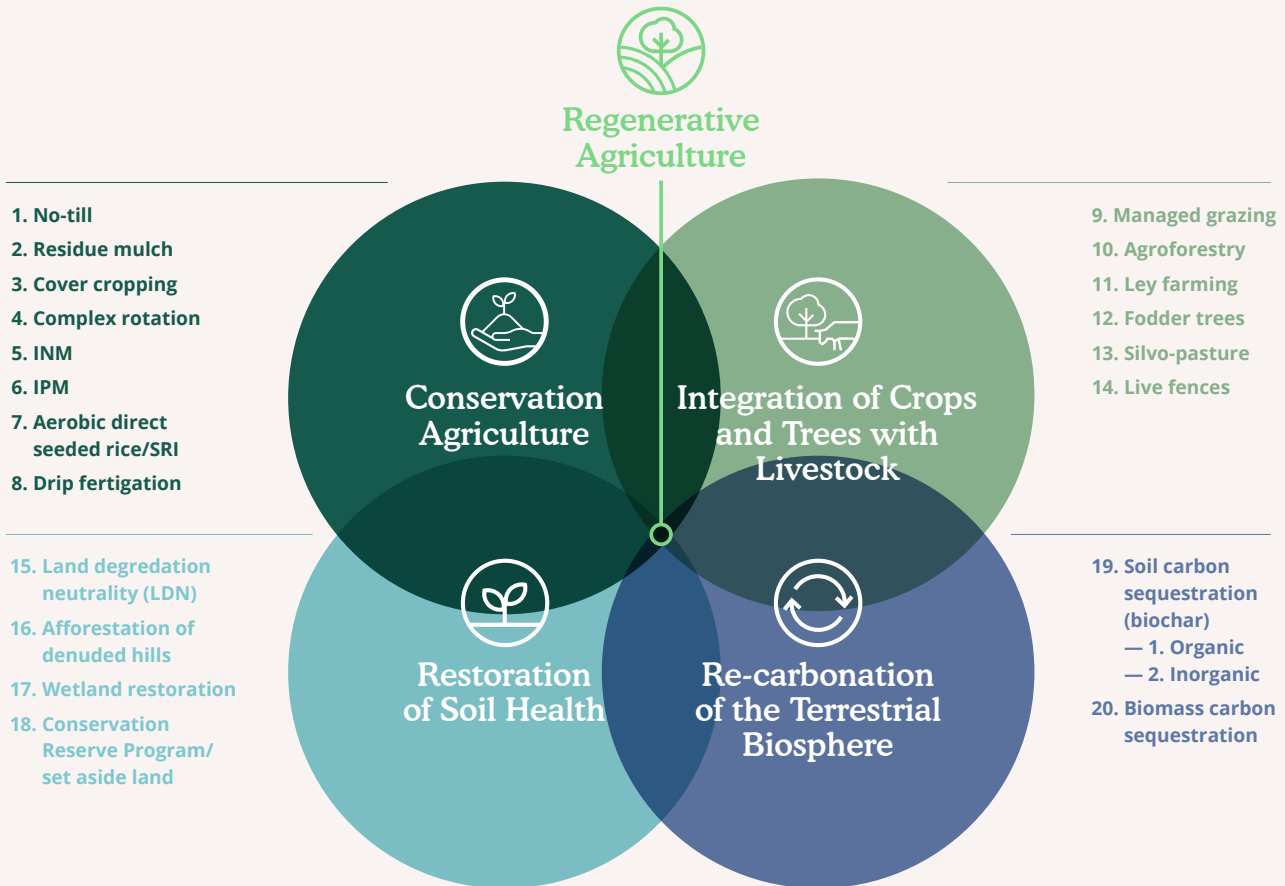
Regenerative Agriculture

1. No-till
2. Residue mulch
3. Cover cropping
4. Complex rotation
5. INM
6. IPM
7. Aerobic direct seeded rice/SRI
8. Drip fertigation

Conservation Agriculture

Integration of Crops and Trees with Livestock

9. Managed grazing
10. Agroforestry
11. Ley farming
12. Fodder trees
13. Silvo-pasture
14. Live fences

15. Land degredation neutrality (LDN)
16. Afforestation of denuded hills
17. Wetland restoration
18. Conservation Reserve Program/ set aside land

Restoration of Soil Health

Re-carbonation of the Terrestrial Biosphere

19. Soil carbon sequestration (biochar)
— 1. Organic
— 2. Inorganic
20. Biomass carbon sequestration